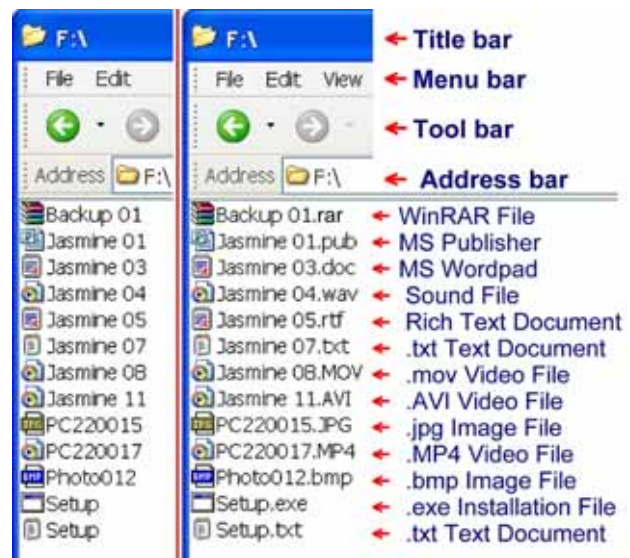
F:\
File Edit
Address F:\
Backup 01
Jasmine 01
Jasmine 03
Jasmine 04
Jasmine 05
Jasmine 07
Jasmine 08
Jasmine 11
PC220015
PC220017
Photo012
Setup
Setup

F:\ ← Title bar
File Edit View ← Menu bar
← Tool bar
Address F:\ ← Address bar
Backup 01.rar ← WinRAR File
Jasmine 01.pub ← MS Publisher
Jasmine 03.doc ← MS Wordpad
Jasmine 04.wav ← Sound File
Jasmine 05.rtf ← Rich Text Document
Jasmine 07.txt ← .txt Text Document
Jasmine 08.MOV ← .mov Video File
Jasmine 11.AVI ← .AVI Video File
PC220015.JPG ← .jpg Image File
PC220017.MP4 ← .MP4 Video File
Photo012.bmp ← .bmp Image File
Setup.exe ← .exe Installation File
Setup.txt ← .txt Text Document